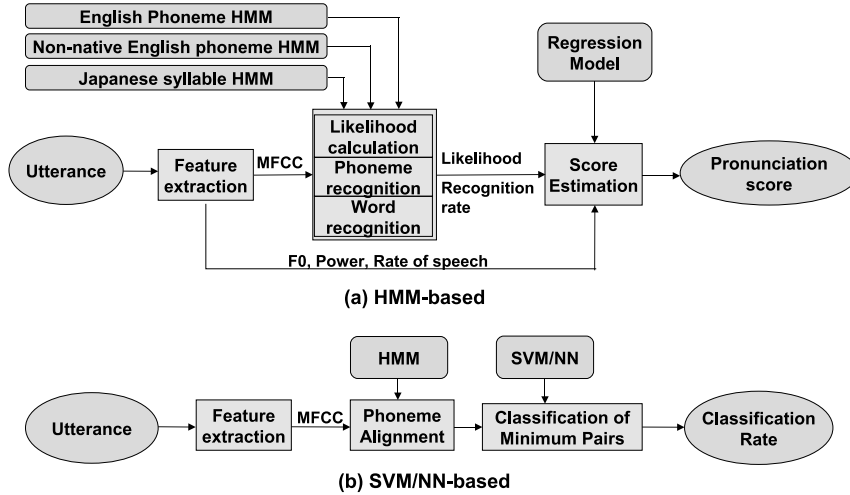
English Phoneme HMM

Non-native English phoneme HMM

Japanese syllable HMM

Regression Model

Utterance

Feature extraction

MFCC

Likelihood calculation

Phoneme recognition

Word recognition

Likelihood

Recognition rate

Score Estimation

Pronunciation score

F0, Power, Rate of speech

(a) HMM-based

HMM

SVM/NN

Utterance

Feature extraction

MFCC

Phoneme Alignment

Classification of Minimum Pairs

Classification Rate

(b) SVM/NN-based